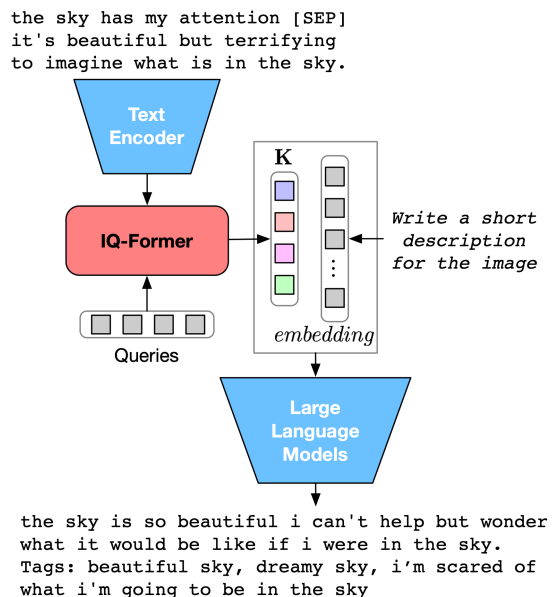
the sky has my attention [SEP] it's beautiful but terrifying to imagine what is in the sky.

Text Encoder

IQ-Former

Queries

K

⋮

embedding

Write a short description for the image

Large Language Models

the sky is so beautiful i can't help but wonder what it would be like if i were in the sky. Tags: beautiful sky, dreamy sky, i’m scared of what i'm going to be in the sky